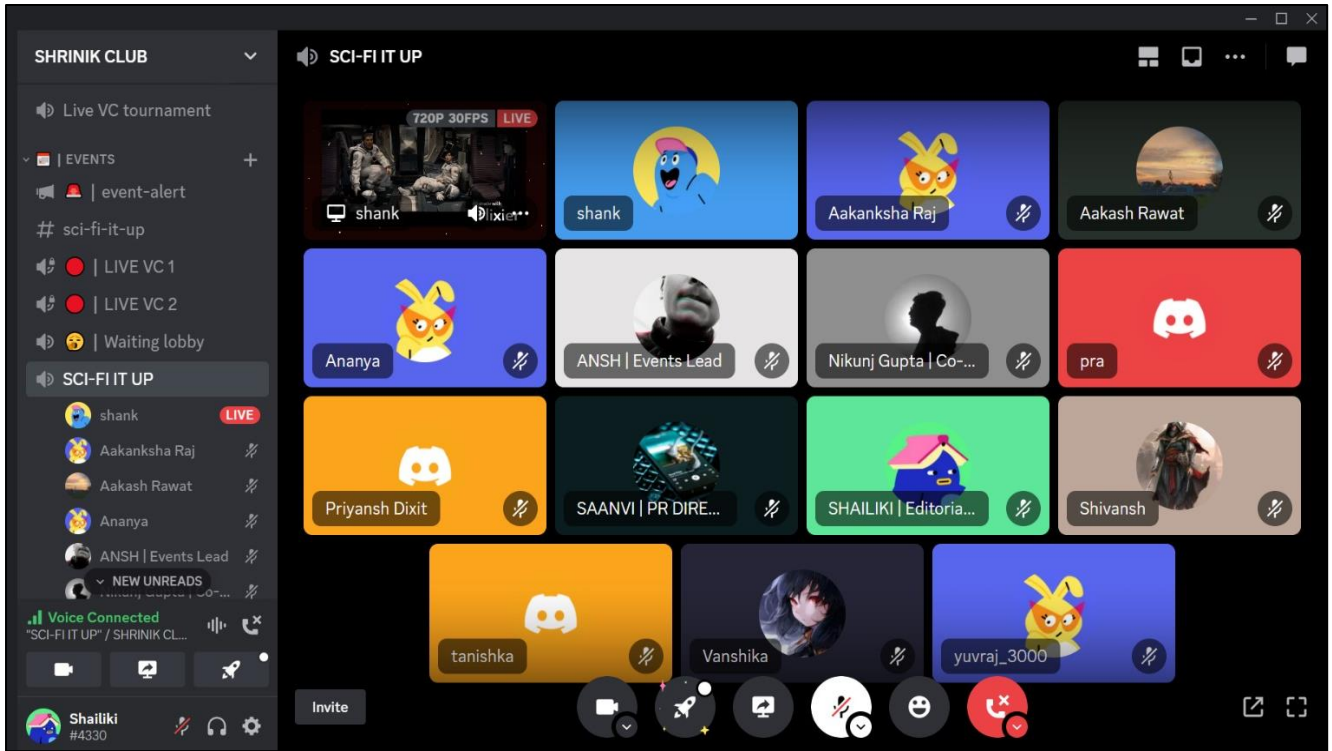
SHRINIK CLUB

Live VC tournament

| EVENTS

| event-alert

# sci-fi-it-up

| LIVE VC 1

| LIVE VC 2

| Waiting lobby

SCI-FI IT UP

shank LIVE

Aakanksha Raj

Aakash Rawat

Ananya

ANSH | Events Lead

NEW UNREADS

Voice Connected
"SCI-FI IT UP" / SHRINIK CL...

Shailiki
#4330

SCI-FI IT UP

720P 30FPS LIVE

shank

shank

Aakanksha Raj

Aakash Rawat

Ananya

ANSH | Events Lead

Nikunj Gupta | Co-...

pra

Priyansh Dixit

SAANVI | PR DIRE...

SHAILIKI | Editoria...

Shivansh

tanishka

Vanshika

yuvraj_3000

Invite